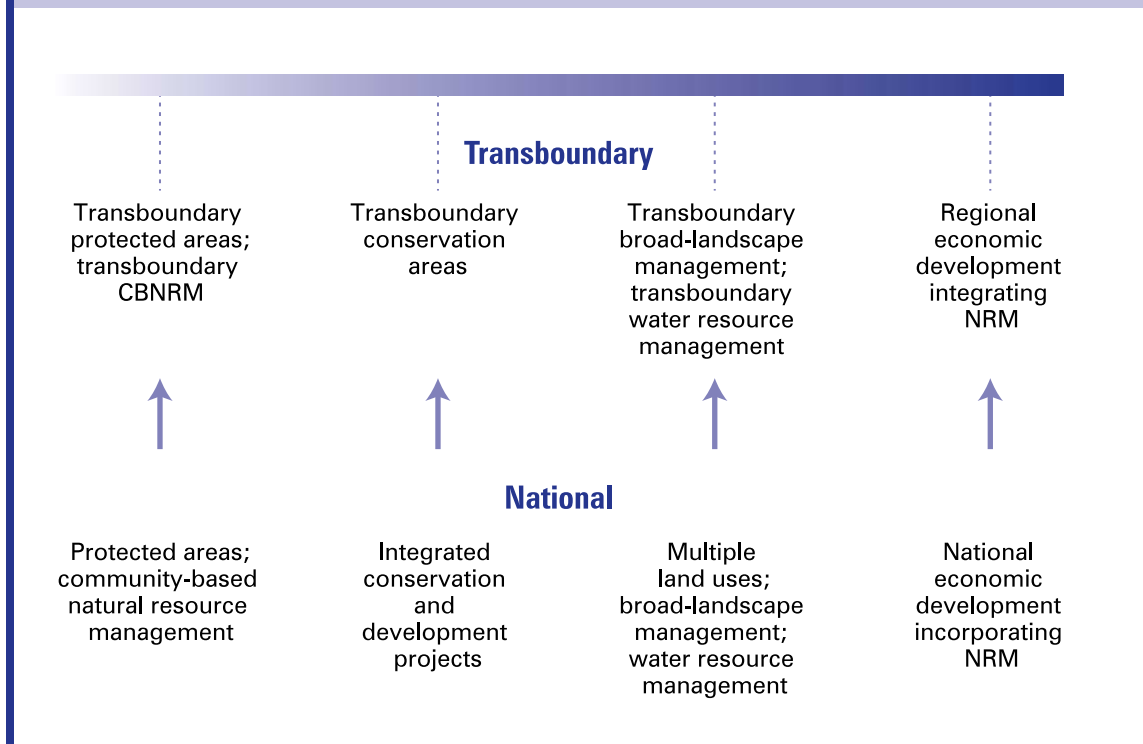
Transboundary

Transboundary protected areas; transboundary CBNRM

Transboundary conservation areas

Transboundary broad-landscape management; transboundary water resource management

Regional economic development integrating NRM

National

Protected areas; community-based natural resource management

Integrated conservation and development projects

Multiple land uses; broad-landscape management; water resource management

National economic development incorporating NRM